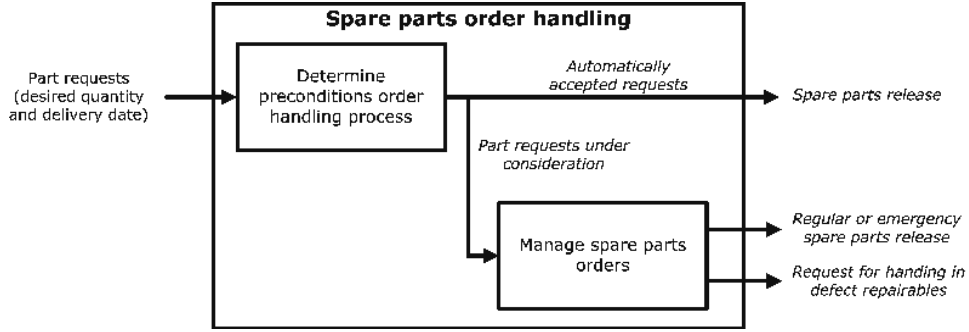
Spare parts order handling

Part requests (desired quantity and delivery date)

Determine preconditions order handling process

Automatically accepted requests

Spare parts release

Part requests under consideration

Manage spare parts orders

Regular or emergency spare parts release

Request for handing in defect repairables